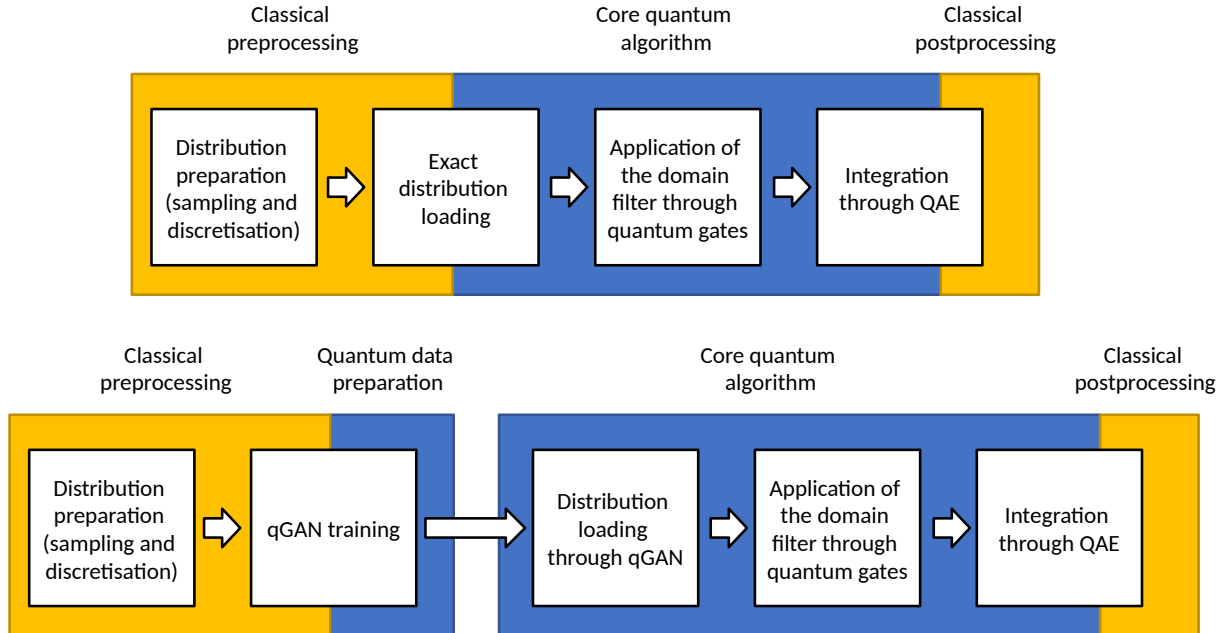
Classical preprocessing

Core quantum algorithm

Classical postprocessing

Distribution preparation (sampling and discretisation)

Exact distribution loading

Application of the domain filter through quantum gates

Integration through QAE

Classical preprocessing

Quantum data preparation

Core quantum algorithm

Classical postprocessing

Distribution preparation (sampling and discretisation)

qGAN training

Distribution loading through qGAN

Application of the domain filter through quantum gates

Integration through QAE